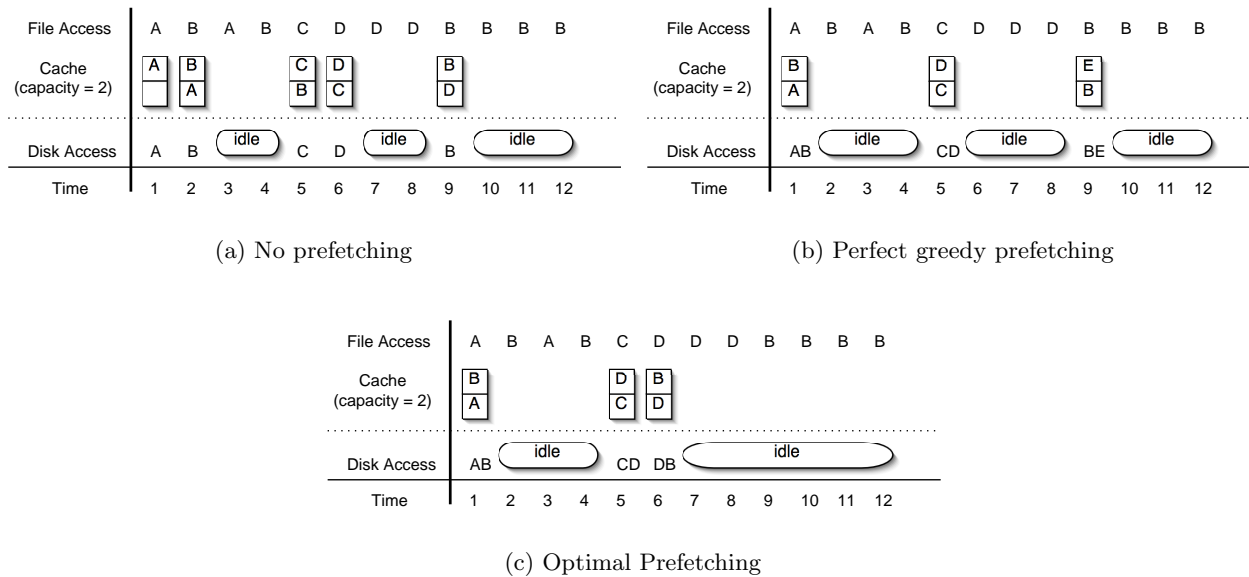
File Access A B A B C D D D B B B B

Cache (capacity = 2)

A B C D B
 A B C D

Disk Access A B idle C D idle B idle

Time 1 2 3 4 5 6 7 8 9 10 11 12

(a) No prefetching

File Access A B A B C D D D B B B B

Cache (capacity = 2)

B D E
A C B

Disk Access AB idle CD idle BE idle

Time 1 2 3 4 5 6 7 8 9 10 11 12

(b) Perfect greedy prefetching

File Access A B A B C D D D B B B B

Cache (capacity = 2)

B D B
A C D

Disk Access AB idle CD DB idle

Time 1 2 3 4 5 6 7 8 9 10 11 12

(c) Optimal Prefetching